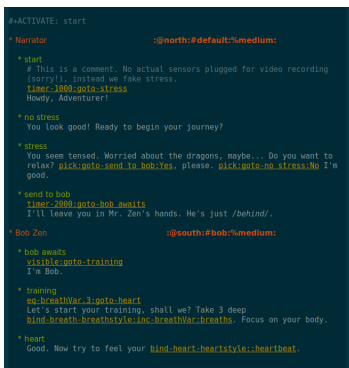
#+ACTIVATE: start

* Narrator :@north:#default:%medium:

** start
# This is a comment. No actual sensors plugged for video recording (sorry!), instead we fake stress.
timer-1000:goto-stress
Howdy, Adventurer!

** no stress
You look good! Ready to begin your journey?

** stress
You seem tensed. Worried about the dragons, maybe... Do you want to relax? pick:goto-send to bob:Yes, please. pick:goto-no stress:No I'm good.

** send to bob
timer-2000:goto-bob awaits
I'll leave you in Mr. Zen's hands. He's just /behind/.

* Bob Zen :@south:#bob:%medium:

** bob awaits
visible:goto-training
I'm Bob.

** training
eq-breathVar.3:goto-heart
Let's start your training, shall we? Take 3 deep bind-breath-breathstyle:inc-breathVar:breaths. Focus on your body.

** heart
Good. Now try to feel your bind-heart-heartstyle::heartbeat.